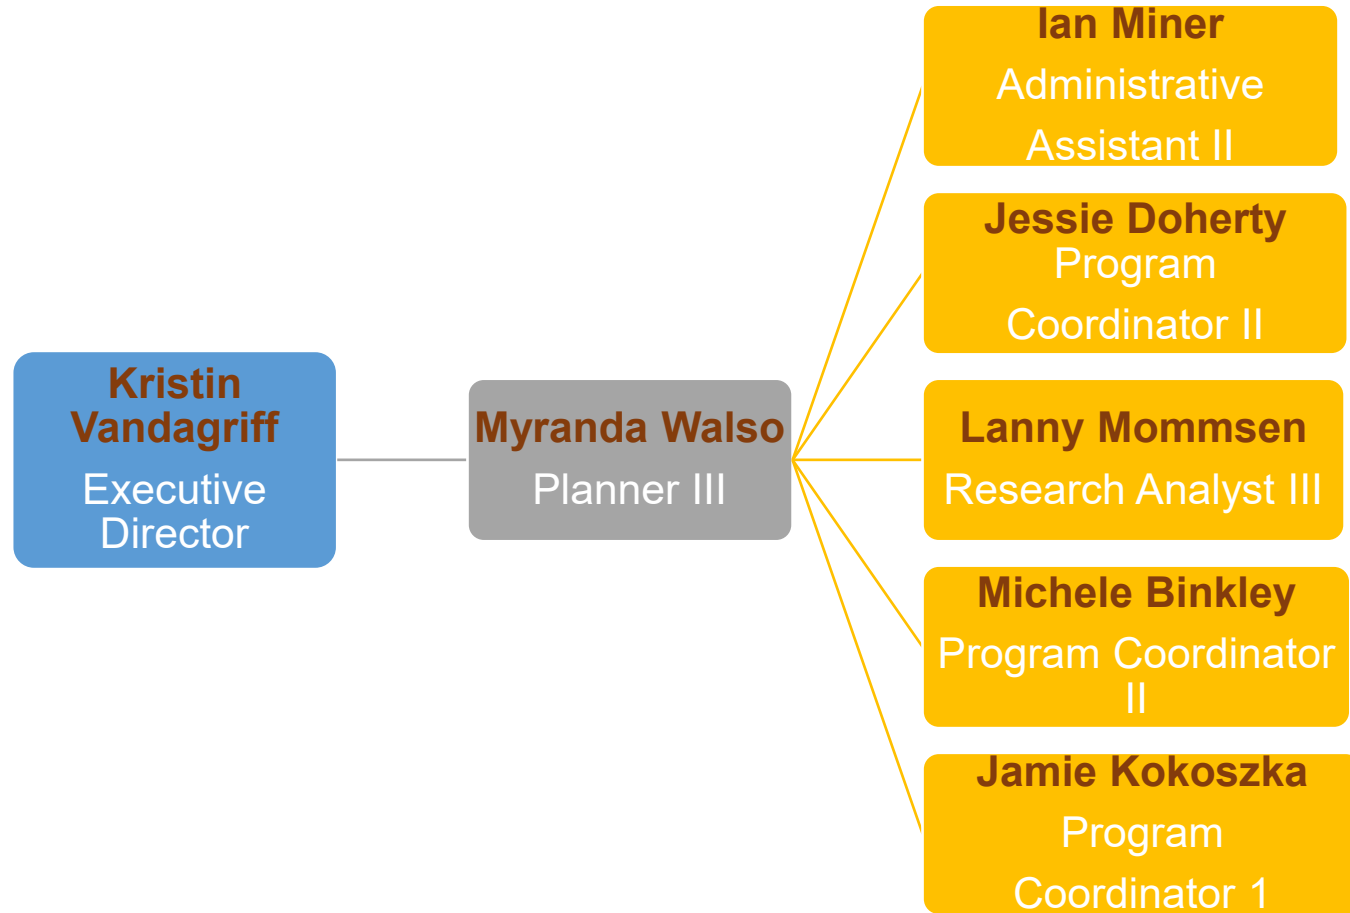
Kristin Vandagriff
Executive Director

Myranda Walso
Planner III

Ian Miner
Administrative Assistant II

Jessie Doherty
Program Coordinator II

Lanny Mommsen
Research Analyst III

Michele Binkley
Program Coordinator II

Jamie Kokoszka
Program Coordinator 1